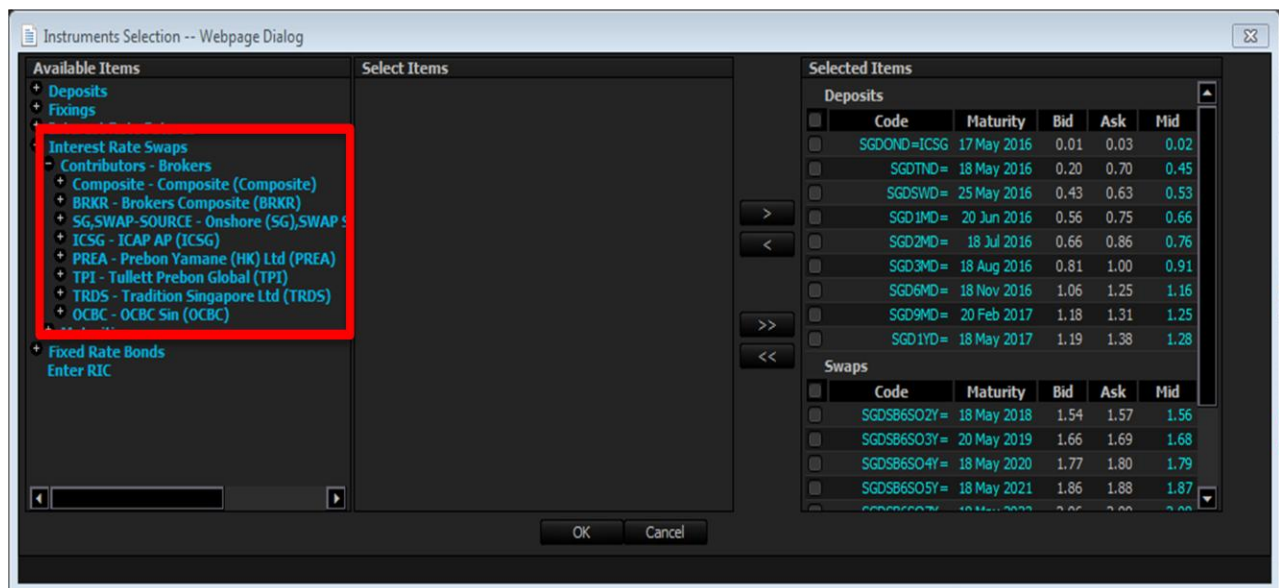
Instruments Selection -- Webpage Dialog

Available Items
Deposits
Fixings
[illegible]
Interest Rate Swaps
Contributors - Brokers
Composite - Composite (Composite)
BRKR - Brokers Composite (BRKR)
SG,SWAP-SOURCE - Onshore (SG),SWAP S
ICSG - ICAP AP (ICSG)
PREA - Prebon Yamane (HK) Ltd (PREA)
TPI - Tullett Prebon Global (TPI)
TRDS - Tradition Singapore Ltd (TRDS)
OCBC - OCBC Sin (OCBC)
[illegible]
Fixed Rate Bonds
Enter RIC

Select Items

>
<
>>
<<

Selected Items
Deposits

| Code | Maturity | Bid | Ask | Mid |
|---|---|---|---|---|
| SGDOND=ICSG | 17 May 2016 | 0.01 | 0.03 | 0.02 |
| SGDTND= | 18 May 2016 | 0.20 | 0.70 | 0.45 |
| SGDSWD= | 25 May 2016 | 0.43 | 0.63 | 0.53 |
| SGD1MD= | 20 Jun 2016 | 0.56 | 0.75 | 0.66 |
| SGD2MD= | 18 Jul 2016 | 0.66 | 0.86 | 0.76 |
| SGD3MD= | 18 Aug 2016 | 0.81 | 1.00 | 0.91 |
| SGD6MD= | 18 Nov 2016 | 1.06 | 1.25 | 1.16 |
| SGD9MD= | 20 Feb 2017 | 1.18 | 1.31 | 1.25 |
| SGD1YD= | 18 May 2017 | 1.19 | 1.38 | 1.28 |

Swaps

| Code | Maturity | Bid | Ask | Mid |
|---|---|---|---|---|
| SGDSB6SO2Y= | 18 May 2018 | 1.54 | 1.57 | 1.56 |
| SGDSB6SO3Y= | 20 May 2019 | 1.66 | 1.69 | 1.68 |
| SGDSB6SO4Y= | 18 May 2020 | 1.77 | 1.80 | 1.79 |
| SGDSB6SO5Y= | 18 May 2021 | 1.86 | 1.88 | 1.87 |
| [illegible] | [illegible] | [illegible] | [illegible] | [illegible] |

OK
Cancel